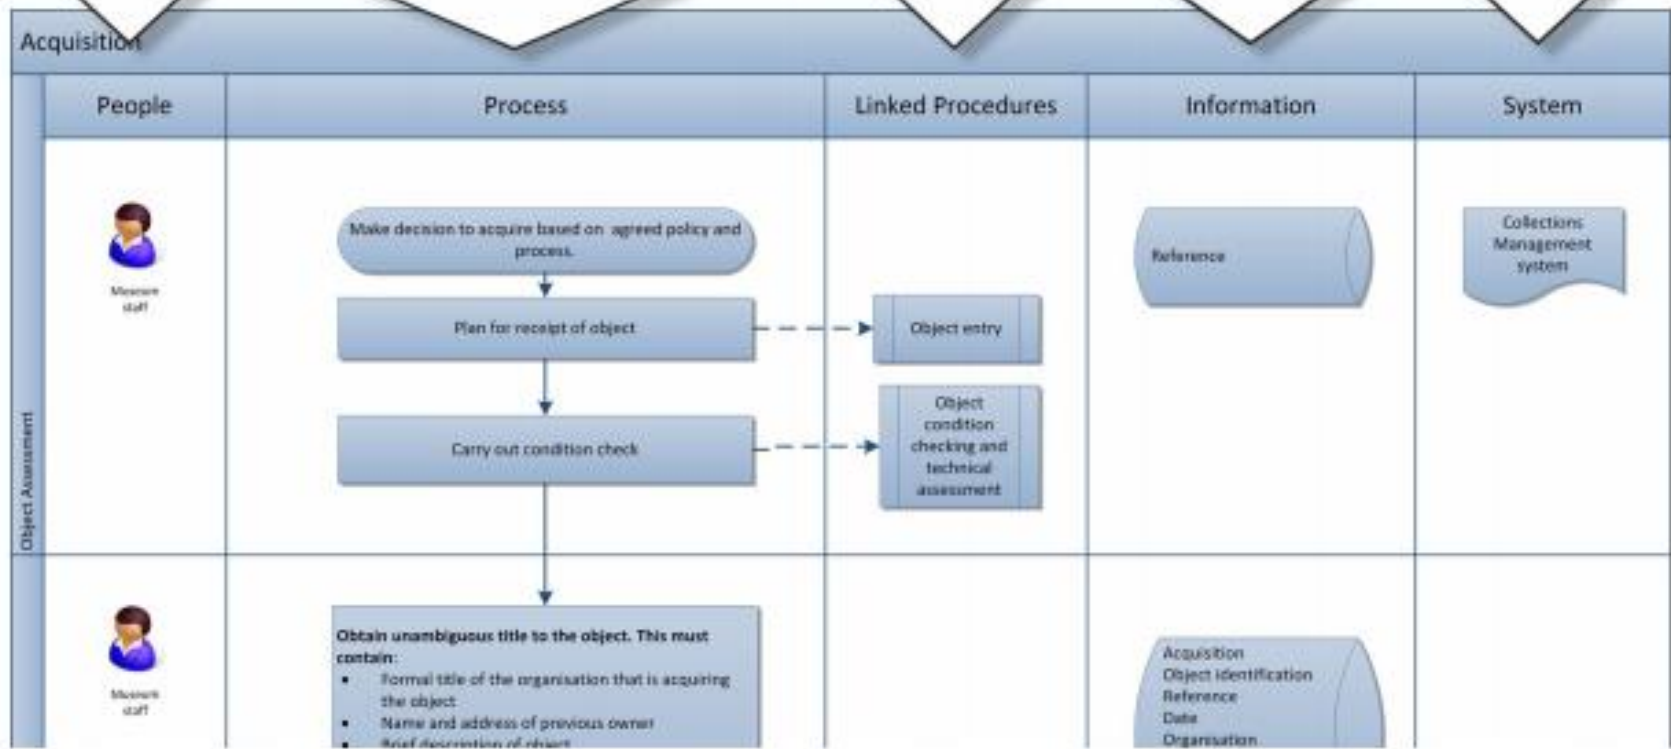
Acquisition

| People | Process | Linked Procedures | Information | System |
|---|---|---|---|---|

Object Assessment

Museum staff

Make decision to acquire based on agreed policy and process.

Plan for receipt of object

Object entry

Carry out condition check

Object condition checking and technical assessment

Reference

Collections Management system

Museum staff

Obtain unambiguous title to the object. This must contain:
• Formal title of the organisation that is acquiring the object
• Name and address of previous owner
• Brief description of object

Acquisition
Object identification
Reference
Date
Organisation